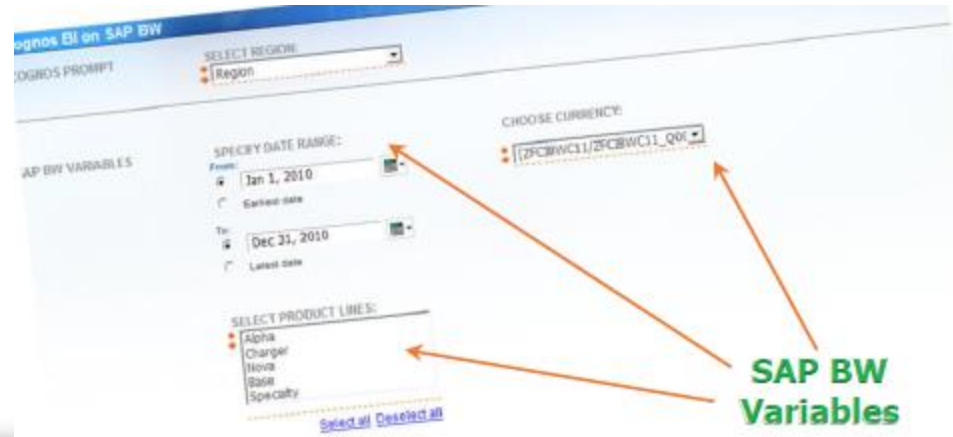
ognos BI on SAP BW

COGNOS PROMPT

SELECT REGION:

Region

SAP BW VARIABLES

SPECIFY DATE RANGE:

From:

Jan 1, 2010

Earliest date

To:

Dec 31, 2010

Latest date

CHOOSE CURRENCY:

ZFCBWC11/ZFCBWC11_Q00

SELECT PRODUCT LINES:

Alpha
Charger
Nova
Base
Specialty

Select all Deselect all

SAP BW Variables